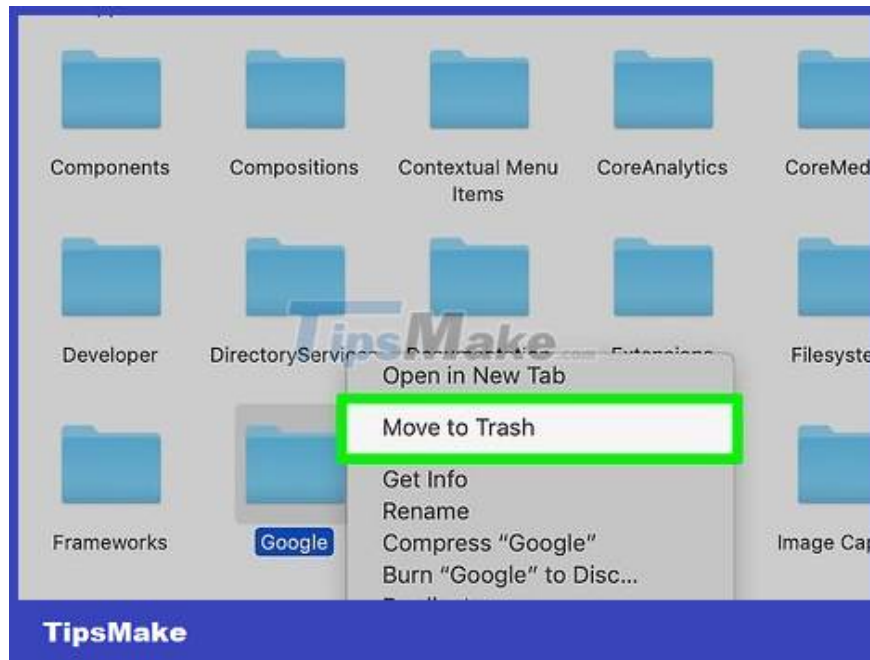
Components

Compositions

Contextual Menu Items

CoreAnalytics

CoreMed

Developer

DirectoryServices

TipsMake.com

Filesyste

Open in New Tab

Move to Trash

Get Info

Rename

Compress "Google"

Burn "Google" to Disc...

Frameworks

Google

Image Cap

TipsMake